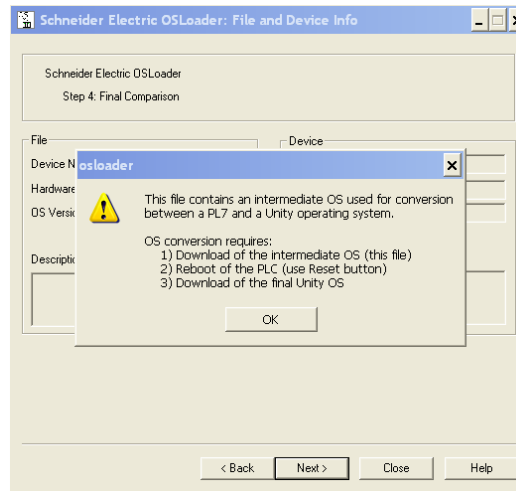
Schneider Electric OSLoader: File and Device Info

Schneider Electric OSLoader

Step 4: Final Comparison

File

Device N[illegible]

Hardware

OS Versi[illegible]

Descripti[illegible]

Device

osloader

This file contains an intermediate OS used for conversion between a PL7 and a Unity operating system.

OS conversion requires:
1) Download of the intermediate OS (this file)
2) Reboot of the PLC (use Reset button)
3) Download of the final Unity OS

OK

< Back

Next >

Close

Help